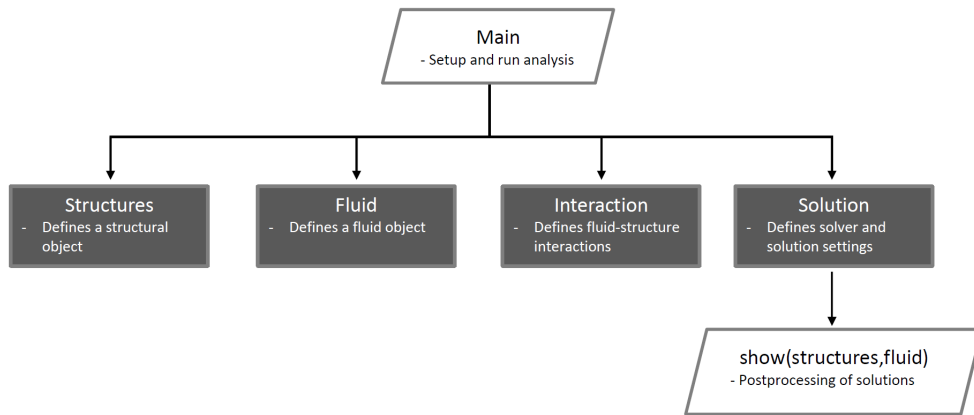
Main
- Setup and run analysis

Structures
- Defines a structural object

Fluid
- Defines a fluid object

Interaction
- Defines fluid-structure interactions

Solution
- Defines solver and solution settings

show(structures,fluid)
- Postprocessing of solutions